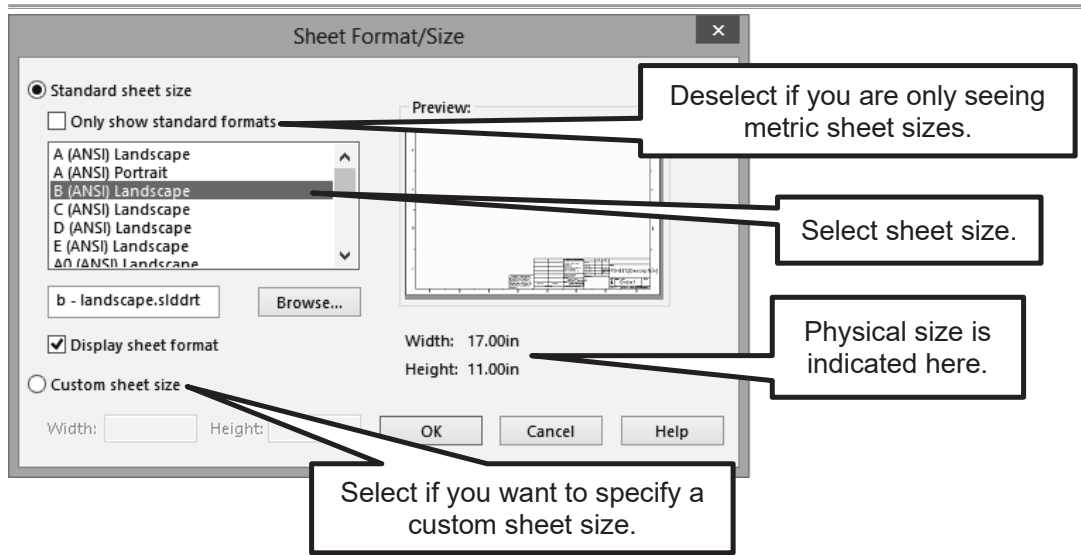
Sheet Format/Size

Standard sheet size

Only show standard formats

A (ANSI) Landscape
A (ANSI) Portrait
B (ANSI) Landscape
C (ANSI) Landscape
D (ANSI) Landscape
E (ANSI) Landscape
A0 (ANSI) Landscape

b - landscape.slddrt

Browse...

Display sheet format

Custom sheet size

Width:

Height:

Preview:

Width: 17.00in

Height: 11.00in

OK

Cancel

Help

Deselect if you are only seeing metric sheet sizes.

Select sheet size.

Physical size is indicated here.

Select if you want to specify a custom sheet size.